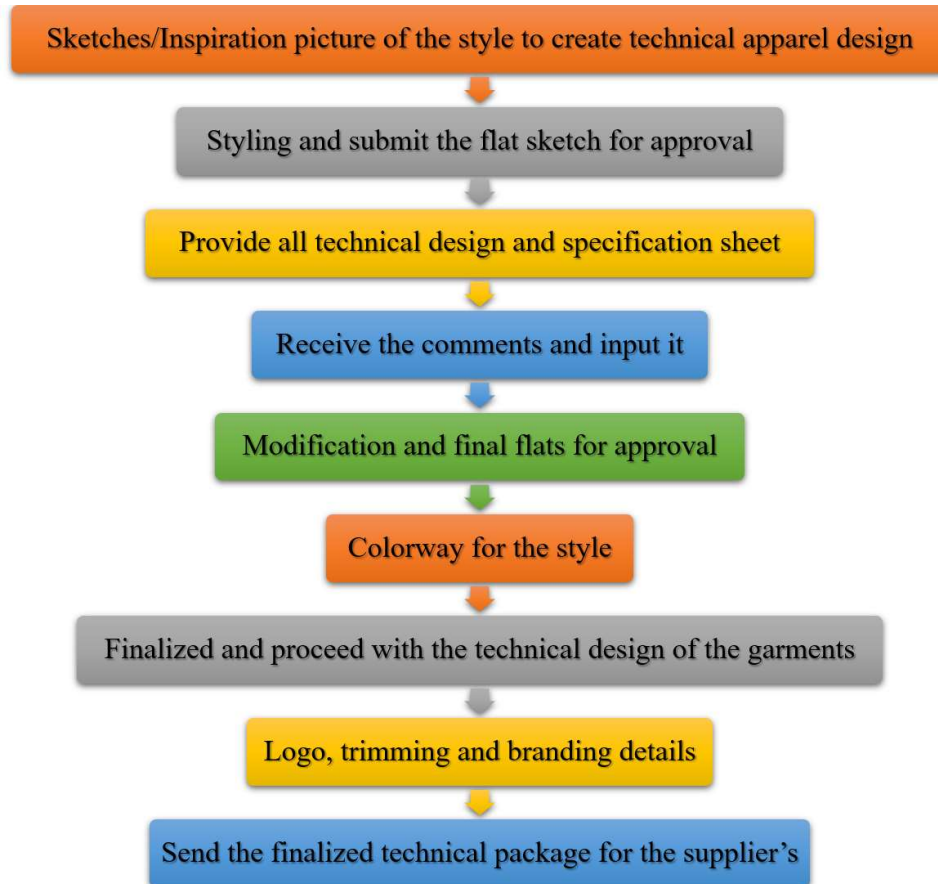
Sketches/Inspiration picture of the style to create technical apparel design

Styling and submit the flat sketch for approval

Provide all technical design and specification sheet

Receive the comments and input it

Modification and final flats for approval

Colorway for the style

Finalized and proceed with the technical design of the garments

Logo, trimming and branding details

Send the finalized technical package for the supplier's